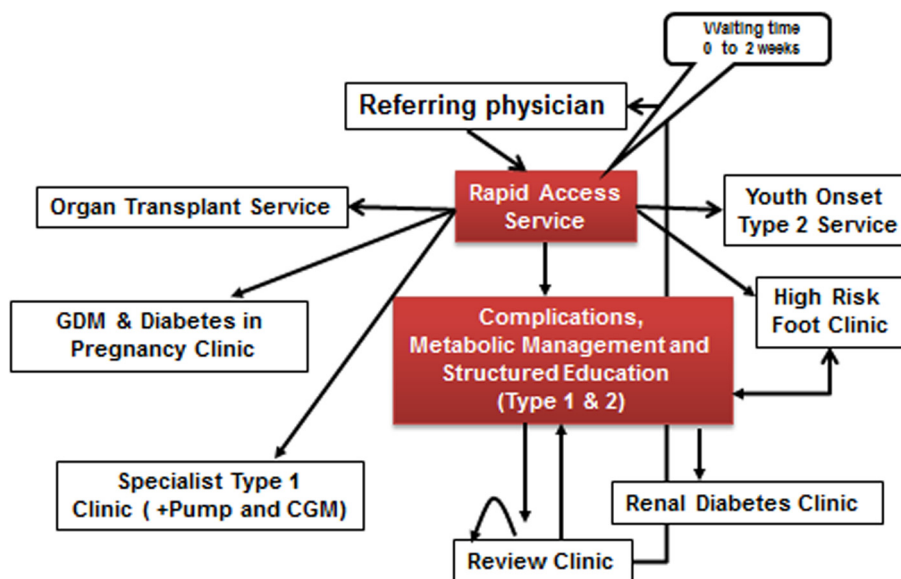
Waiting time 0 to 2 weeks

Referring physician

Rapid Access Service

Organ Transplant Service

Youth Onset Type 2 Service

High Risk Foot Clinic

GDM & Diabetes in Pregnancy Clinic

Complications, Metabolic Management and Structured Education (Type 1 & 2)

Specialist Type 1 Clinic ( +Pump and CGM)

Renal Diabetes Clinic

Review Clinic